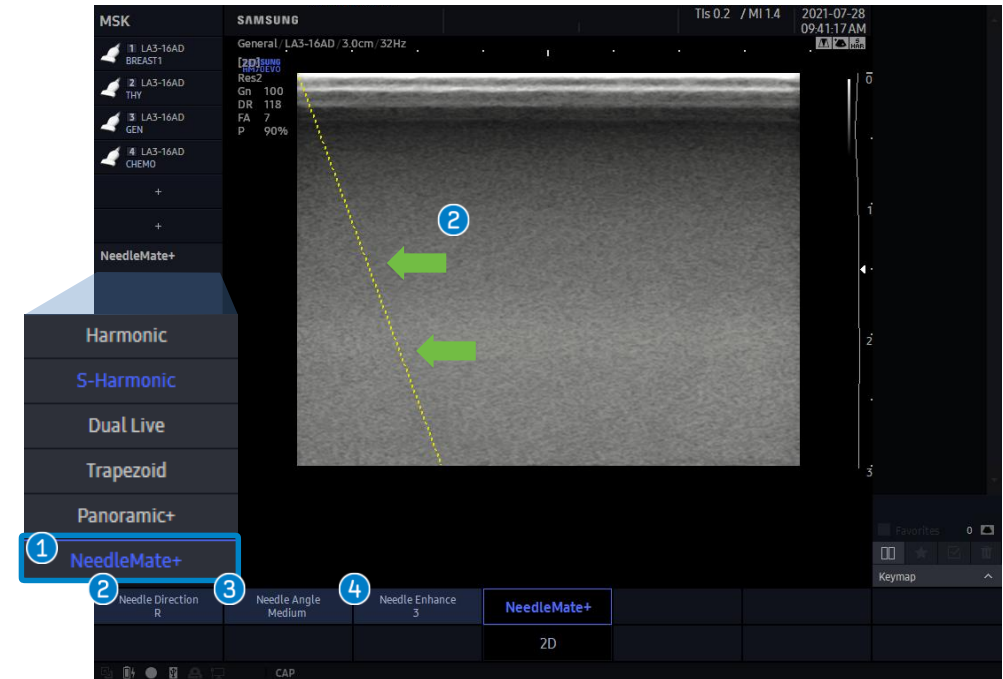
MSK
1 LA3-16AD BREAST1
2 LA3-16AD THY
3 LA3-16AD GEN
4 LA3-16AD CHEMO
+
+
NeedleMate+

SAMSUNG
TIs 0.2 / MI 1.4
2021-07-28 09:41:17AM
General / LA3-16AD / 3.0cm / 32Hz
[2D]
Res2
Gn 100
DR 118
FA 7
P 90%

2

0
1
2
3

Harmonic
S-Harmonic
Dual Live
Trapezoid
Panoramic+
1 NeedleMate+

Favorites 0
Keymap

2 Needle Direction R
3 Needle Angle Medium
4 Needle Enhance 3
NeedleMate+
2D

CAP